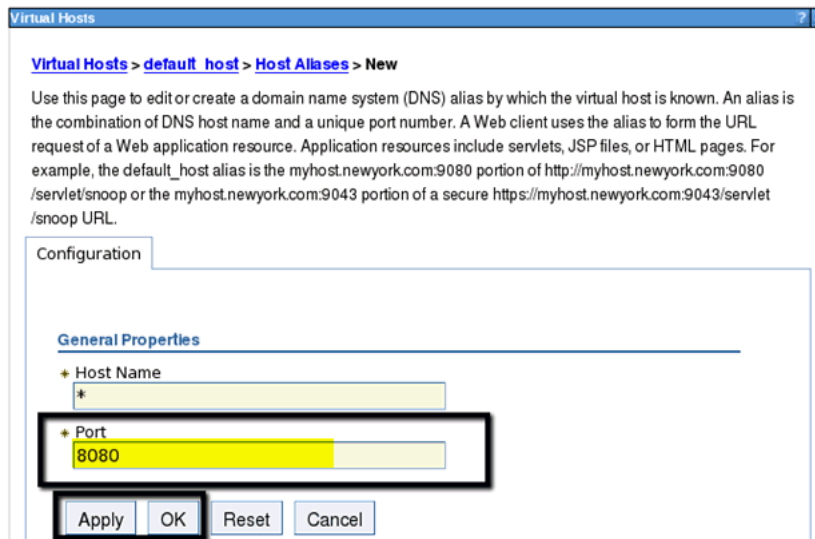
Virtual Hosts

?

Virtual Hosts > default_host > Host Aliases > New

Use this page to edit or create a domain name system (DNS) alias by which the virtual host is known. An alias is the combination of DNS host name and a unique port number. A Web client uses the alias to form the URL request of a Web application resource. Application resources include servlets, JSP files, or HTML pages. For example, the default_host alias is the myhost.newyork.com:9080 portion of http://myhost.newyork.com:9080/servlet/snoop or the myhost.newyork.com:9043 portion of a secure https://myhost.newyork.com:9043/servlet/snoop URL.

Configuration

General Properties

* Host Name
*

* Port
8080

Apply OK Reset Cancel